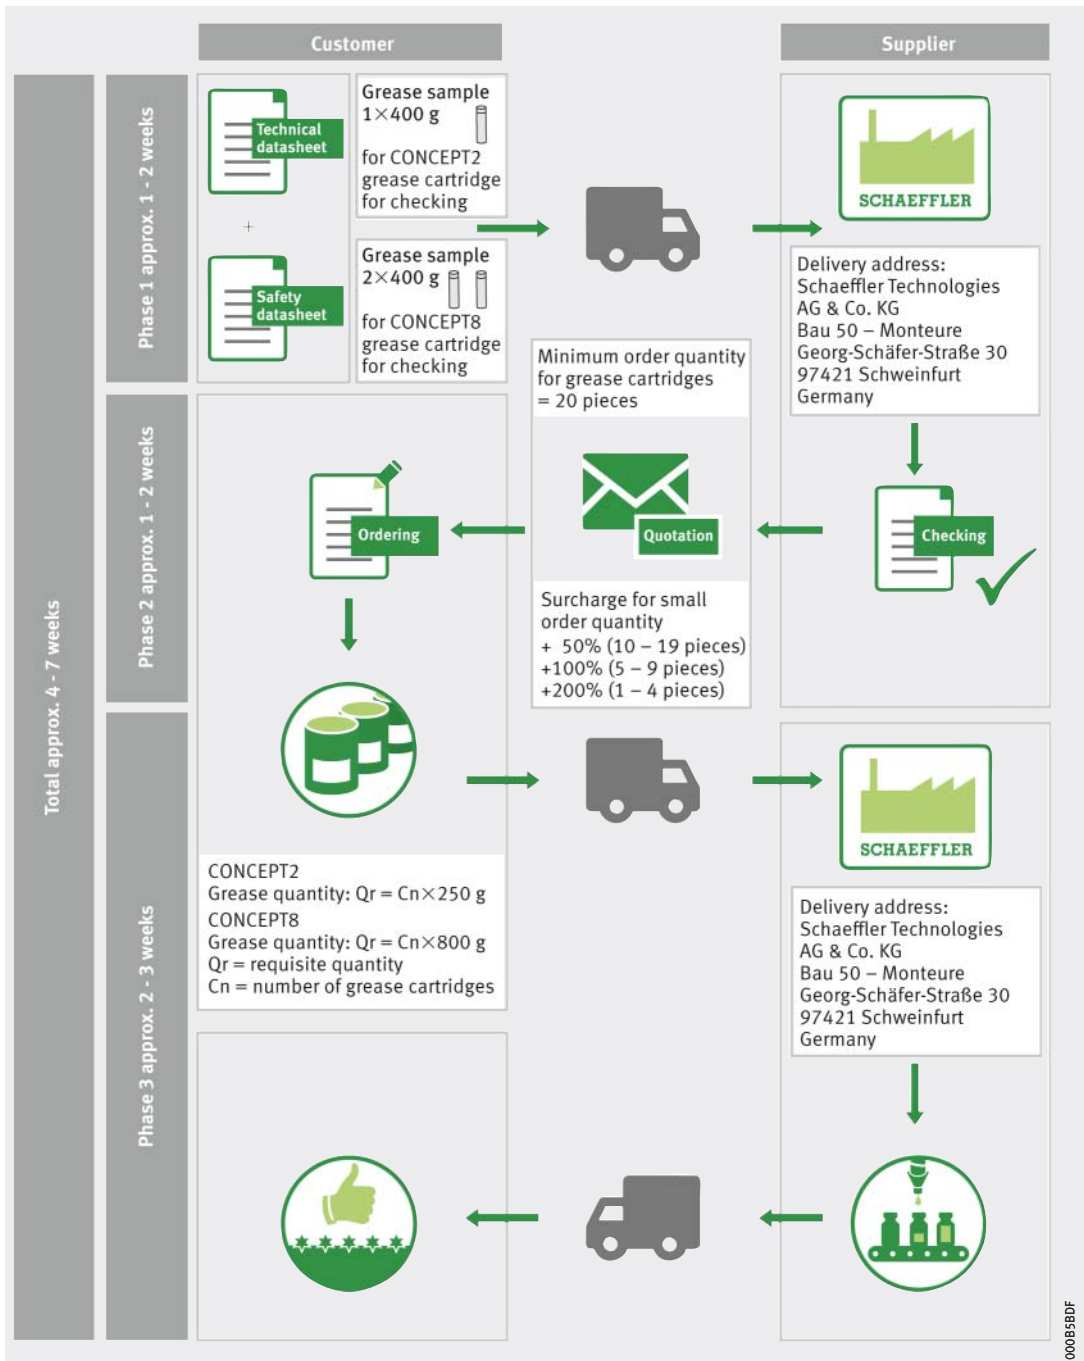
Customer

Supplier

Total approx. 4 - 7 weeks

Phase 1 approx. 1 - 2 weeks

Technical datasheet

+

Safety datasheet

Grease sample 1×400 g

for CONCEPT2 grease cartridge for checking

Grease sample 2×400 g

for CONCEPT8 grease cartridge for checking

SCHAEFFLER

Delivery address:
Schaeffler Technologies AG & Co. KG
Bau 50 – Monteure
Georg-Schäfer-Straße 30
97421 Schweinfurt
Germany

Phase 2 approx. 1 - 2 weeks

Minimum order quantity for grease cartridges = 20 pieces

Ordering

Quotation

Checking

Surcharge for small order quantity
+ 50% (10 – 19 pieces)
+100% (5 – 9 pieces)
+200% (1 – 4 pieces)

Phase 3 approx. 2 - 3 weeks

SCHAEFFLER

CONCEPT2
Grease quantity: Qr = Cn×250 g
CONCEPT8
Grease quantity: Qr = Cn×800 g
Qr = requisite quantity
Cn = number of grease cartridges

Delivery address:
Schaeffler Technologies AG & Co. KG
Bau 50 – Monteure
Georg-Schäfer-Straße 30
97421 Schweinfurt
Germany

000B5BDF